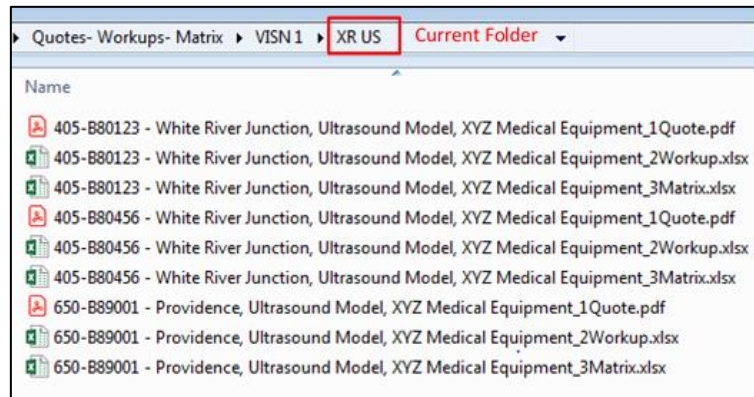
▸ Quotes- Workups- Matrix ▸ VISN 1 ▸ XR US Current Folder

Name

405-B80123 - White River Junction, Ultrasound Model, XYZ Medical Equipment_1Quote.pdf
405-B80123 - White River Junction, Ultrasound Model, XYZ Medical Equipment_2Workup.xlsx
405-B80123 - White River Junction, Ultrasound Model, XYZ Medical Equipment_3Matrix.xlsx
405-B80456 - White River Junction, Ultrasound Model, XYZ Medical Equipment_1Quote.pdf
405-B80456 - White River Junction, Ultrasound Model, XYZ Medical Equipment_2Workup.xlsx
405-B80456 - White River Junction, Ultrasound Model, XYZ Medical Equipment_3Matrix.xlsx
650-B89001 - Providence, Ultrasound Model, XYZ Medical Equipment_1Quote.pdf
650-B89001 - Providence, Ultrasound Model, XYZ Medical Equipment_2Workup.xlsx
650-B89001 - Providence, Ultrasound Model, XYZ Medical Equipment_3Matrix.xlsx